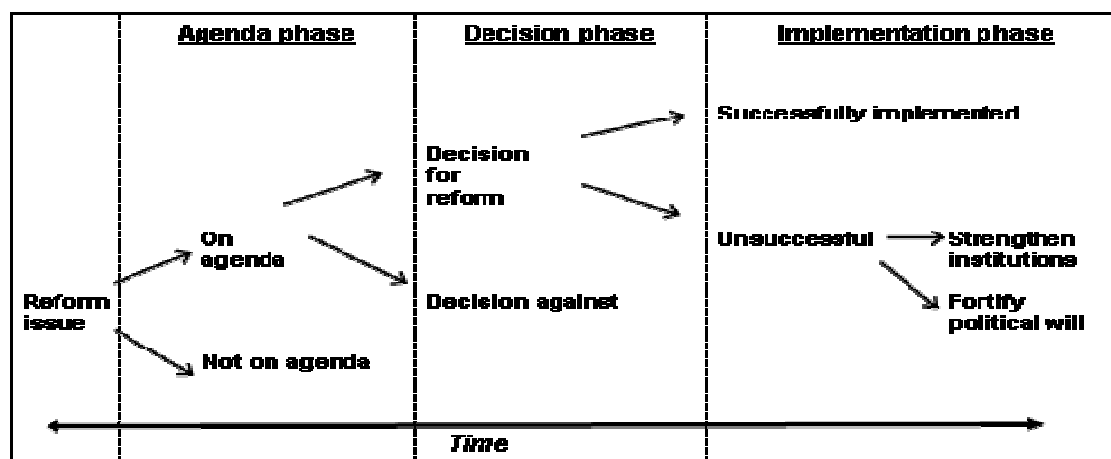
Agenda phase

Decision phase

Implementation phase

Reform issue

On agenda

Not on agenda

Decision for reform

Decision against

Successfully implemented

Unsuccessful

Strengthen institutions

Fortify political will

Time